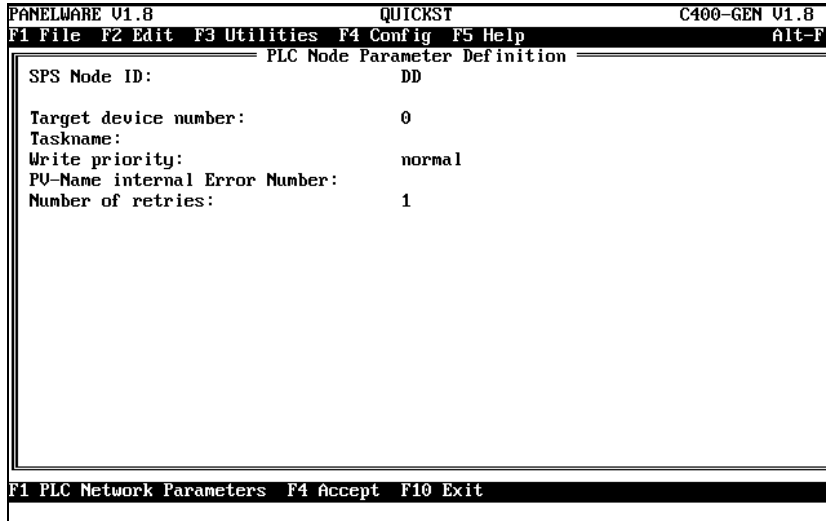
PANELWARE V1.8 QUICKST C400-GEN V1.8

F1 File F2 Edit F3 Utilities F4 Config F5 Help Alt-F

PLC Node Parameter Definition

SPS Node ID: DD

Target device number: 0
Taskname:
Write priority: normal
PV-Name internal Error Number:
Number of retries: 1

F1 PLC Network Parameters F4 Accept F10 Exit